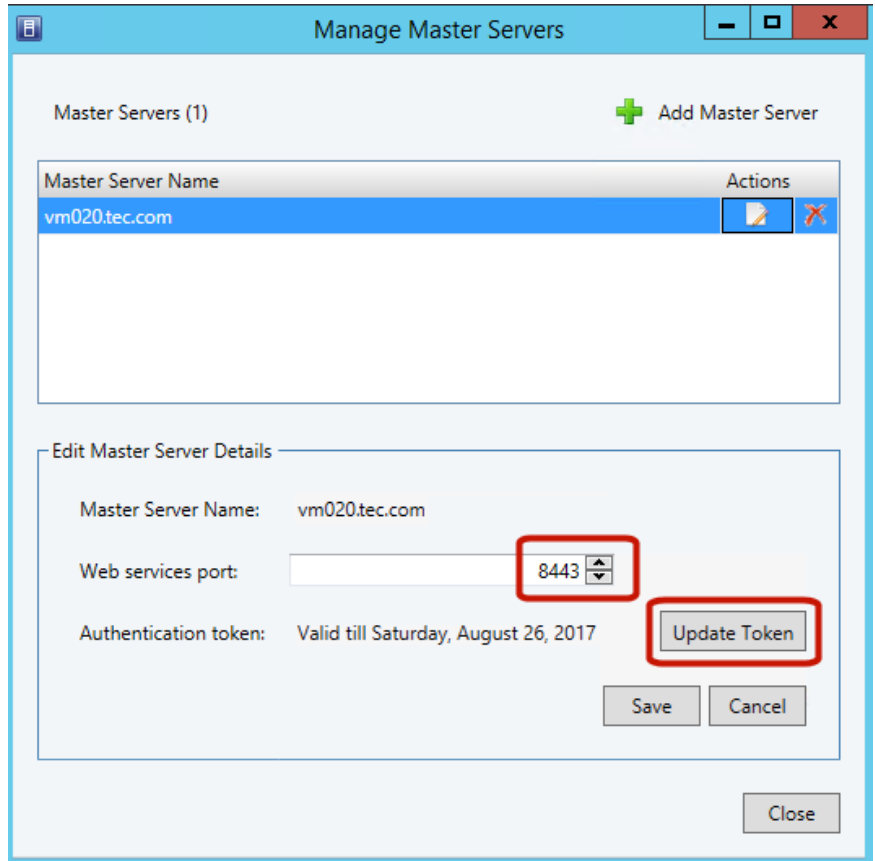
Manage Master Servers

Master Servers (1)

Add Master Server

| Master Server Name | Actions |
|---|---|
| vm020.tec.com | |

Edit Master Server Details

Master Server Name: vm020.tec.com

Web services port: 8443

Authentication token: Valid till Saturday, August 26, 2017

Update Token

Save

Cancel

Close